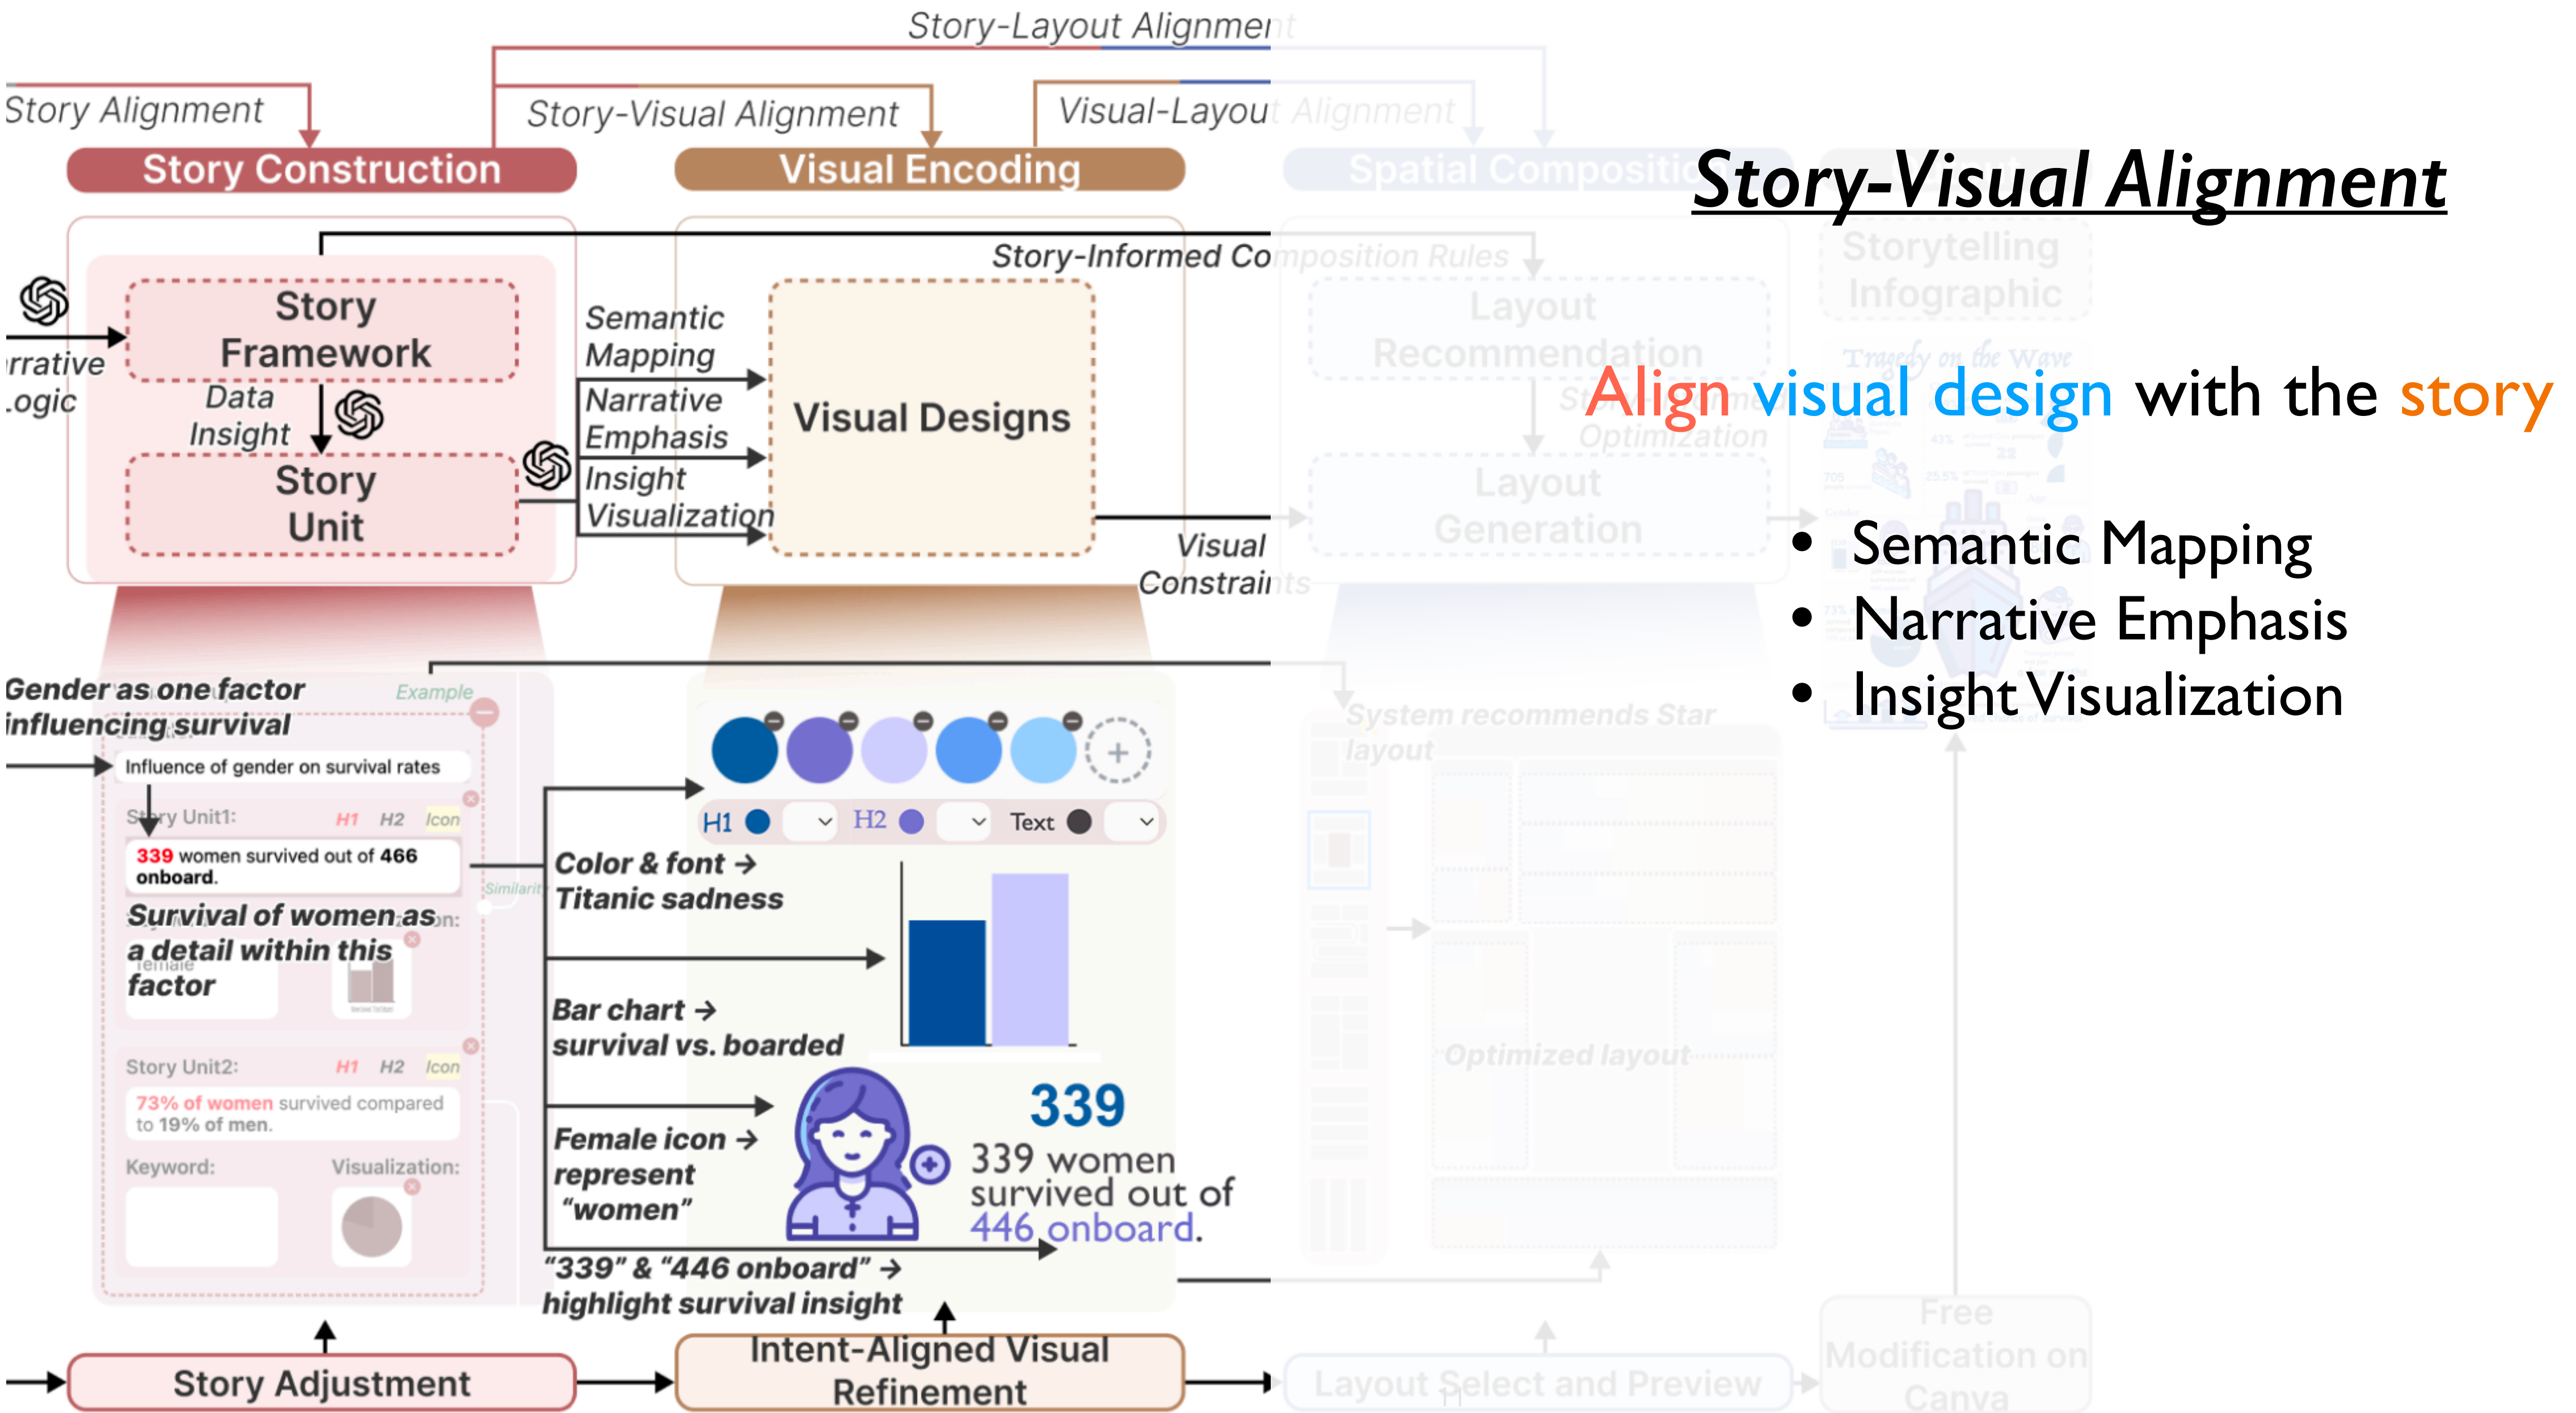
Story-Layout Alignment
Story Alignment
Story-Visual Alignment
Visual-Layout Alignment
Story Construction
Visual Encoding
Spatial Composition

Story-Visual Alignment

Story-Informed Composition Rules
Storytelling Infographic
Story Framework
rrative
.ogic
Data Insight
Story Unit
Semantic Mapping
Narrative Emphasis
Insight Visualization
Visual Designs
Layout Recommendation
Optimization
Layout Generation
Visual Constraints
Tragedy on the Wave

Align visual design with the story

• Semantic Mapping
• Narrative Emphasis
• Insight Visualization

Gender as one factor influencing survival
Example
Influence of gender on survival rates
Story Unit1:
H1 H2 Icon
339 women survived out of 466 onboard.
Survival of women as a detail within this factor
Similarity
female
Story Unit2:
H1 H2 Icon
73% of women survived compared to 19% of men.
Keyword:
Visualization:
H1
H2
Text
Color & font → Titanic sadness
Bar chart → survival vs. boarded
Female icon → represent "women"
339
339 women survived out of 446 onboard.
"339" & "446 onboard" → highlight survival insight
System recommends Star layout
Optimized layout
Free Modification on Canva
Story Adjustment
Intent-Aligned Visual Refinement
Layout Select and Preview